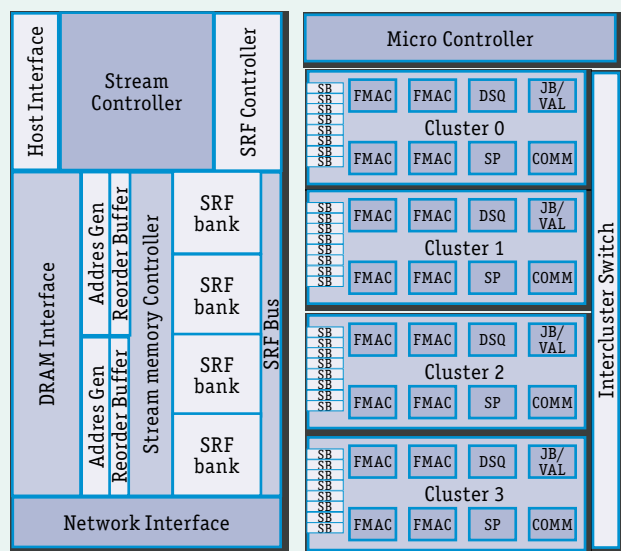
Host Interface

Stream Controller

SRF Controller

DRAM Interface

Addres Gen

Reorder Buffer

Addres Gen

Reorder Buffer

Stream memory Controller

SRF bank

SRF bank

SRF bank

SRF bank

SRF Bus

Network Interface

Micro Controller

SB SB SB SB SB SB SB SB

FMAC FMAC DSQ JB/VAL

Cluster 0

FMAC FMAC SP COMM

SB SB SB SB SB SB SB SB

FMAC FMAC DSQ JB/VAL

Cluster 1

FMAC FMAC SP COMM

SB SB SB SB SB SB SB SB

FMAC FMAC DSQ JB/VAL

Cluster 2

FMAC FMAC SP COMM

SB SB SB SB SB SB SB SB

FMAC FMAC DSQ JB/VAL

Cluster 3

FMAC FMAC SP COMM

Intercluster Switch